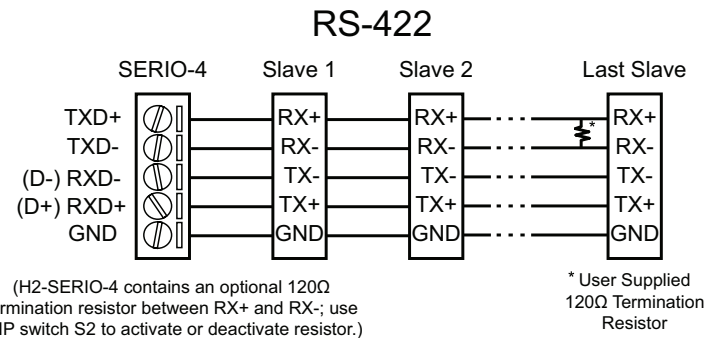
RS-422

SERIO-4

Slave 1

Slave 2

Last Slave

TXD+
TXD-
(D-) RXD-
(D+) RXD+
GND

RX+
RX-
TX-
TX+
GND

RX+
RX-
TX-
TX+
GND

RX+
RX-
TX-
TX+
GND

*

(H2-SERIO-4 contains an optional 120Ω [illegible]rmination resistor between RX+ and RX-; use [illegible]IP switch S2 to activate or deactivate resistor.)

* User Supplied 120Ω Termination Resistor